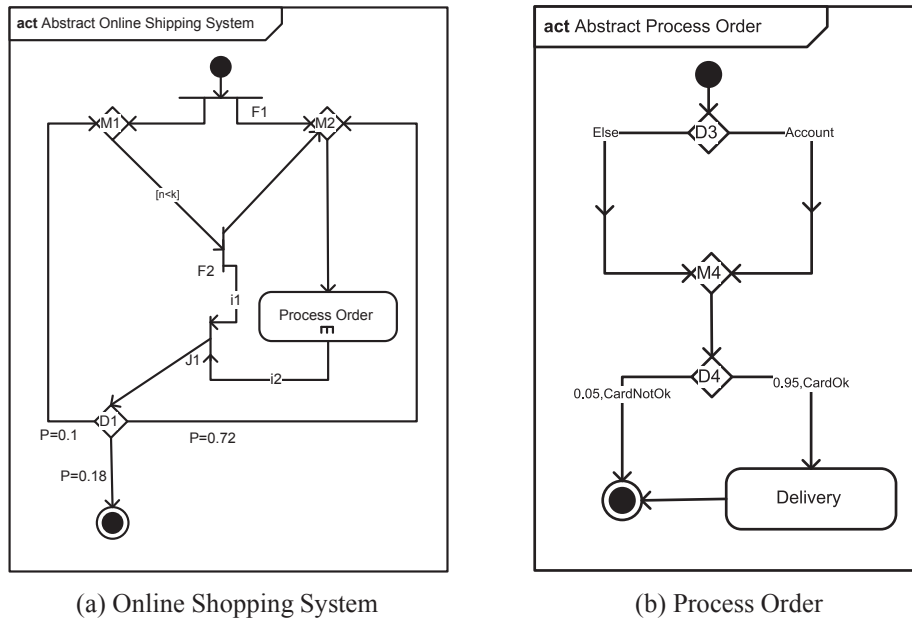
act Abstract Online Shipping System

F1

M1

M2

[n<k]

F2

i1

Process Order

J1

i2

D1

P=0.1

P=0.72

P=0.18

act Abstract Process Order

Else

D3

Account

M4

D4

0.05,CardNotOk

0.95,CardOk

Delivery

(a) Online Shopping System

(b) Process Order